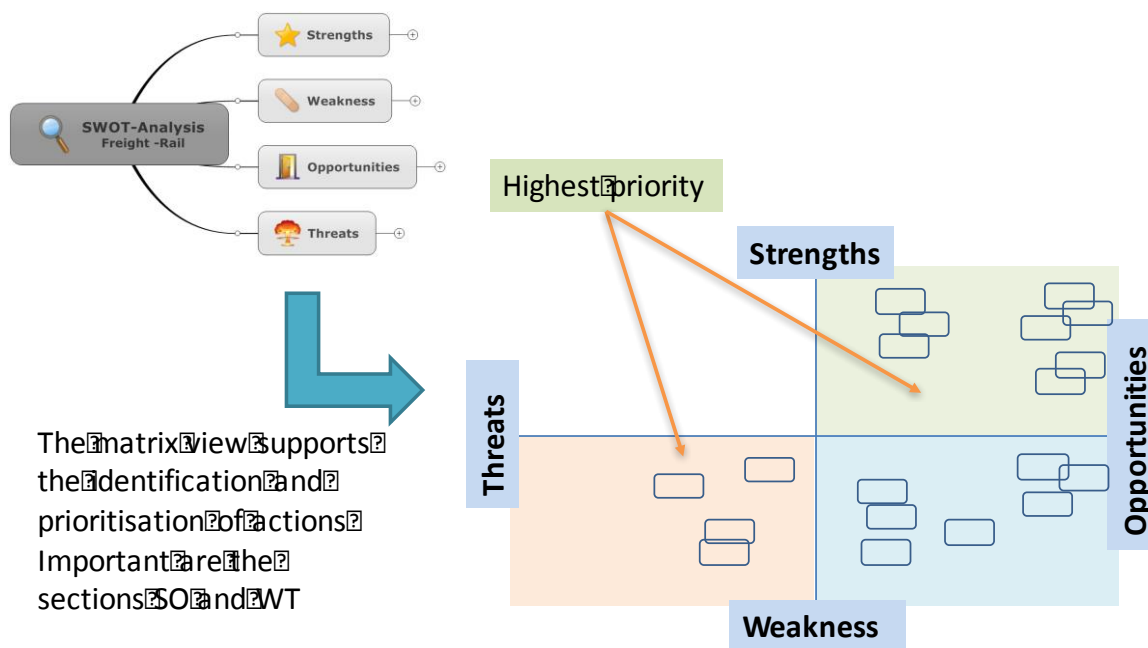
SWOT-Analysis
Freight -Rail

Strengths

Weakness

Opportunities

Threats

Highest priority

Strengths

Threats

Opportunities

Weakness

The matrix view supports the identification and prioritisation of actions Important are the sections SO and WT